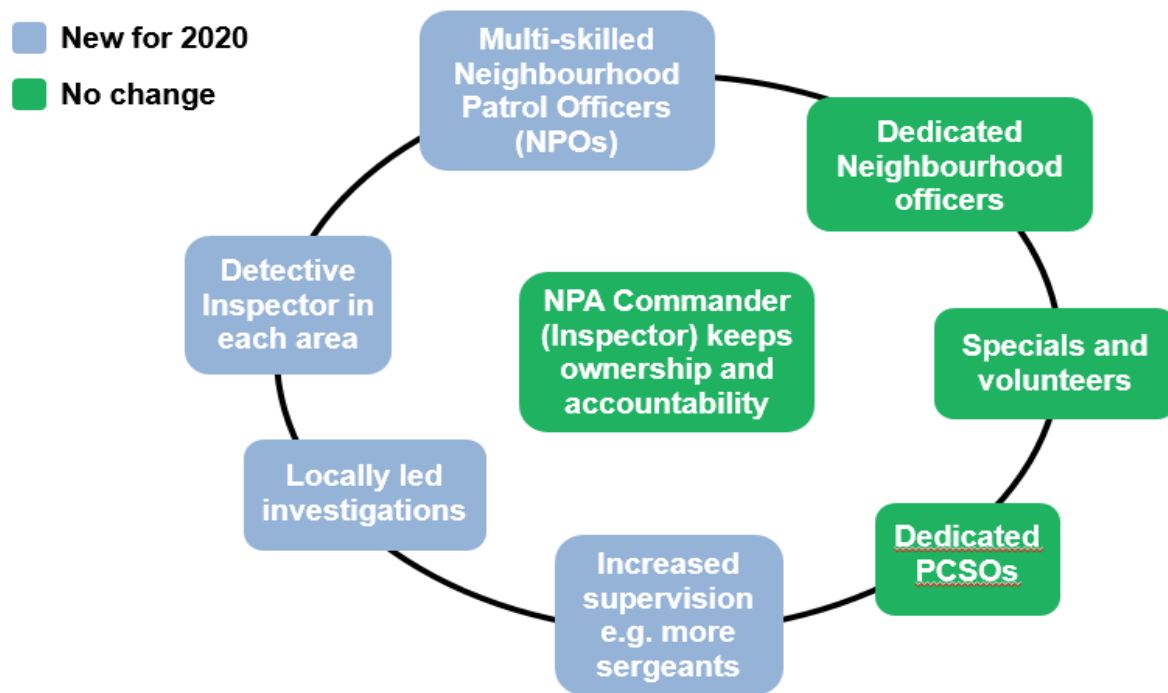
New for 2020

No change

Multi-skilled Neighbourhood Patrol Officers (NPOs)

Dedicated Neighbourhood officers

Specials and volunteers

Dedicated PCSOs

Increased supervision e.g. more sergeants

Locally led investigations

Detective Inspector in each area

NPA Commander (Inspector) keeps ownership and accountability